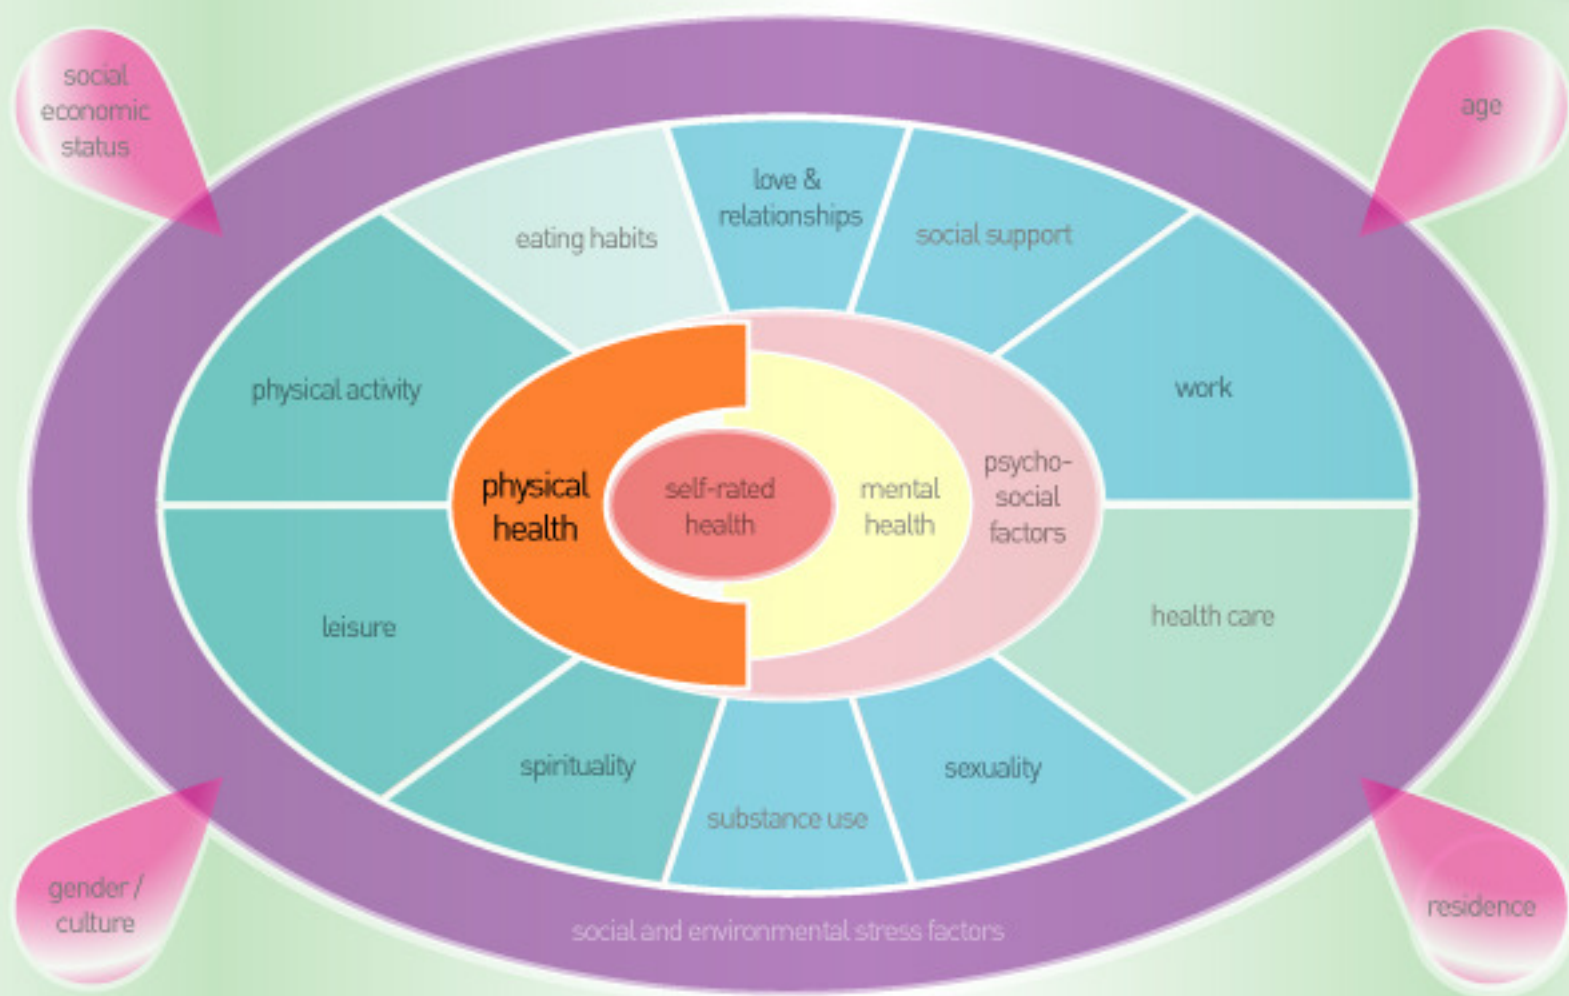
social economic status

age

eating habits

love & relationships

social support

physical activity

work

physical health

self-rated health

mental health

psycho-social factors

leisure

health care

spirituality

substance use

sexuality

gender / culture

residence

social and environmental stress factors